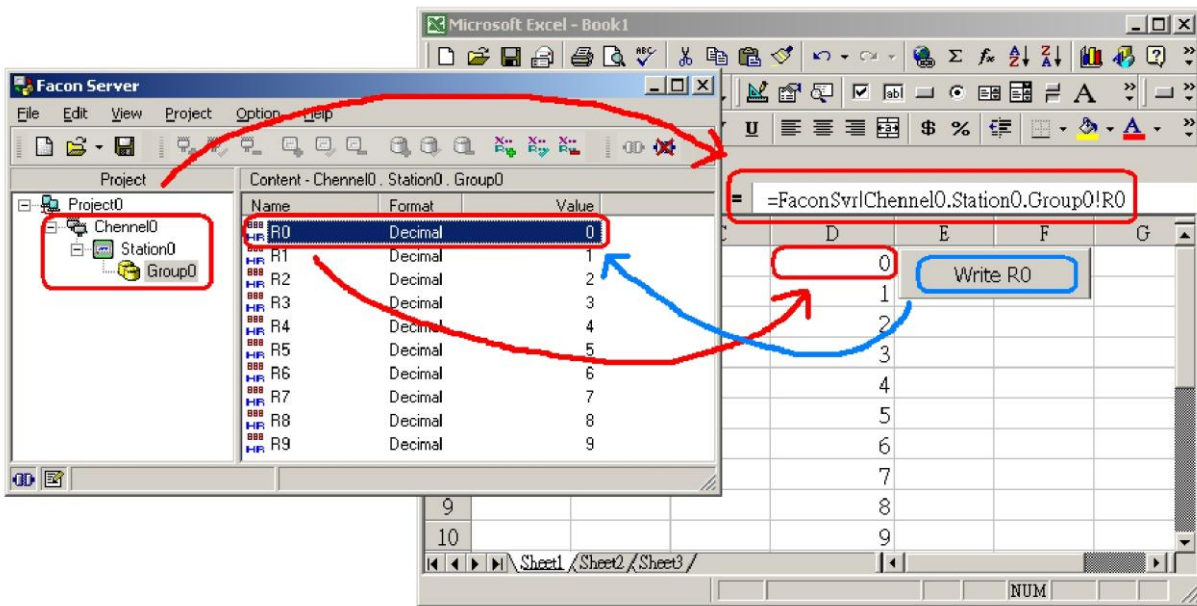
Microsoft Excel - Book1

Facon Server

File Edit View Project Option Help

Project

Project0
Chennel0
Station0
Group0

Content - Chennel0 . Station0 . Group0

| Name | Format | Value |
|---|---|---|
| R0 | Decimal | 0 |
| R1 | Decimal | 1 |
| R2 | Decimal | 2 |
| R3 | Decimal | 3 |
| R4 | Decimal | 4 |
| R5 | Decimal | 5 |
| R6 | Decimal | 6 |
| R7 | Decimal | 7 |
| R8 | Decimal | 8 |
| R9 | Decimal | 9 |

= =FaconSvr|Chennel0.Station0.Group0!R0

C D E F G

0
1
2
3
4
5
6
7
9 8
10 9

Write R0

Sheet1 Sheet2 Sheet3

NUM